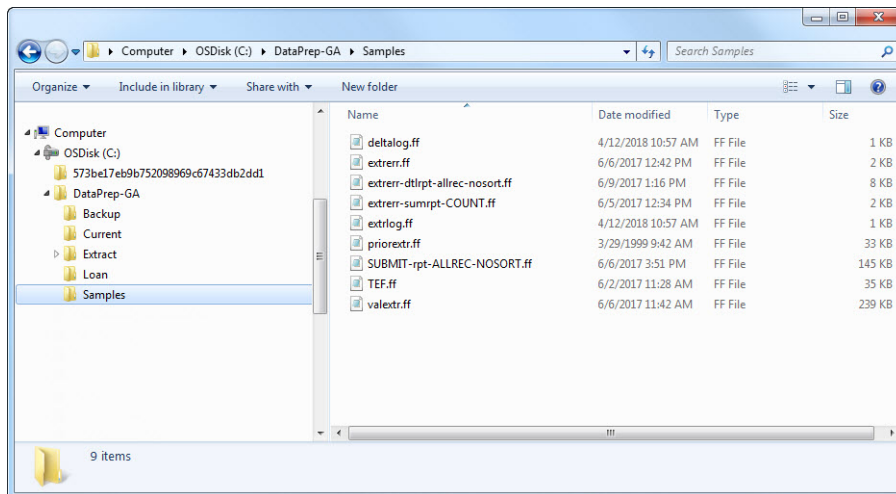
Computer ▸ OSDisk (C:) ▸ DataPrep-GA ▸ Samples

Search Samples

Organize ▾ Include in library ▾ Share with ▾ New folder

Computer
OSDisk (C:)
573be17eb9b752098969c67433db2dd1
DataPrep-GA
Backup
Current
Extract
Loan
Samples

| Name | Date modified | Type | Size |
|---|---|---|---|
| deltalog.ff | 4/12/2018 10:57 AM | FF File | 1 KB |
| extrerr.ff | 6/6/2017 12:42 PM | FF File | 2 KB |
| extrerr-dtlrpt-allrec-nosort.ff | 6/9/2017 1:16 PM | FF File | 8 KB |
| extrerr-sumrpt-COUNT.ff | 6/5/2017 12:34 PM | FF File | 2 KB |
| extrlog.ff | 4/12/2018 10:57 AM | FF File | 1 KB |
| priorextr.ff | 3/29/1999 9:42 AM | FF File | 33 KB |
| SUBMIT-rpt-ALLREC-NOSORT.ff | 6/6/2017 3:51 PM | FF File | 145 KB |
| TEF.ff | 6/2/2017 11:28 AM | FF File | 35 KB |
| valextr.ff | 6/6/2017 11:42 AM | FF File | 239 KB |

9 items